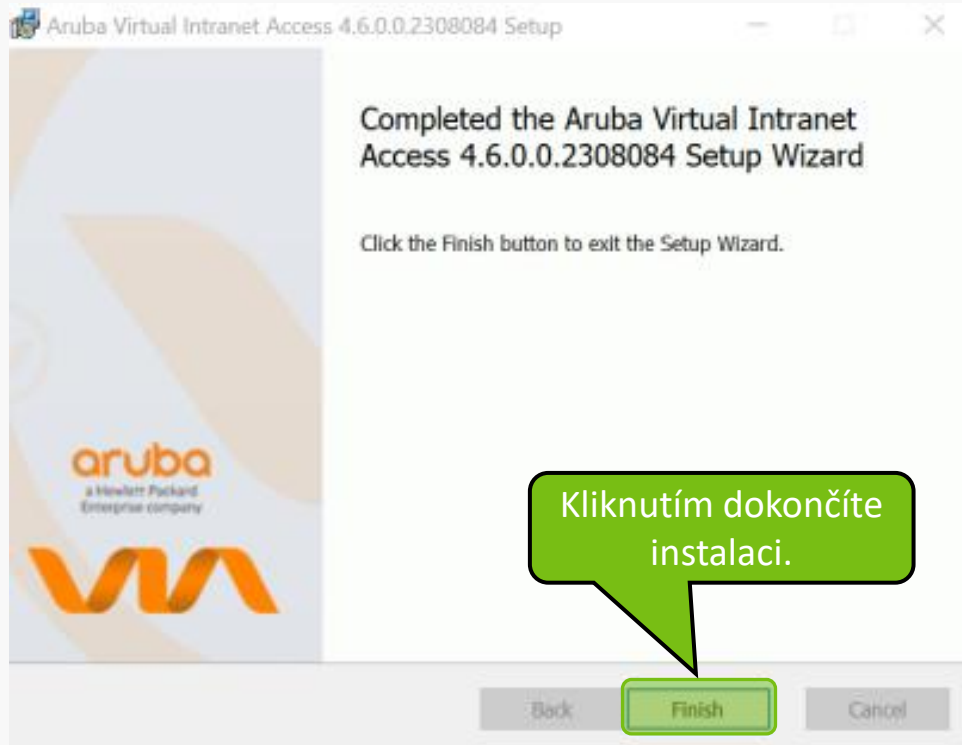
Aruba Virtual Intranet Access 4.6.0.0.2308084 Setup

Completed the Aruba Virtual Intranet Access 4.6.0.0.2308084 Setup Wizard

Click the Finish button to exit the Setup Wizard.

aruba
a Hewlett Packard Enterprise company

VIA

Kliknutím dokončíte instalaci.

Back
Finish
Cancel